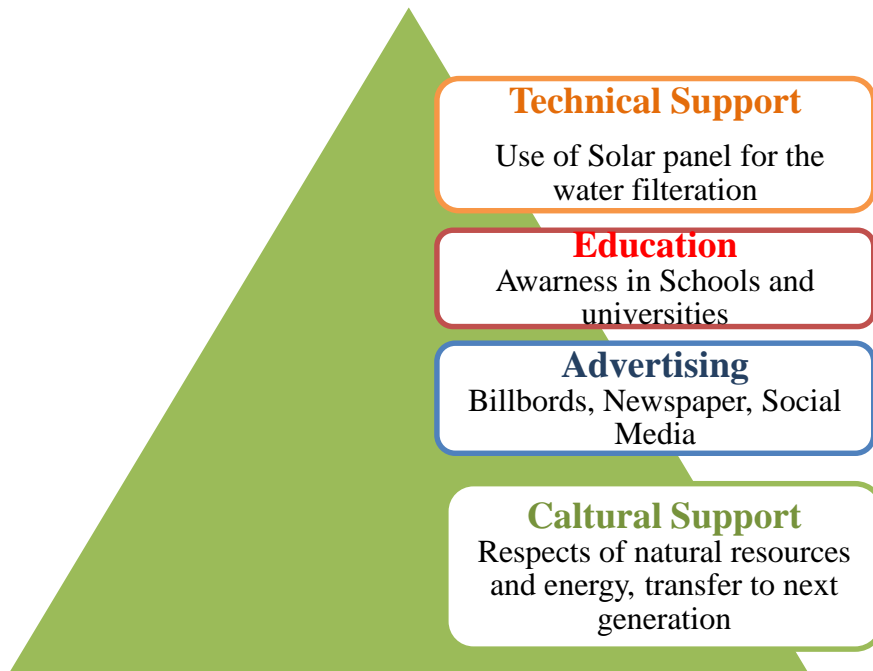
Technical Support

Use of Solar panel for the water filteration

Education

Awarness in Schools and universities

Advertising

Billbords, Newspaper, Social Media

Caltural Support

Respects of natural resources and energy, transfer to next generation